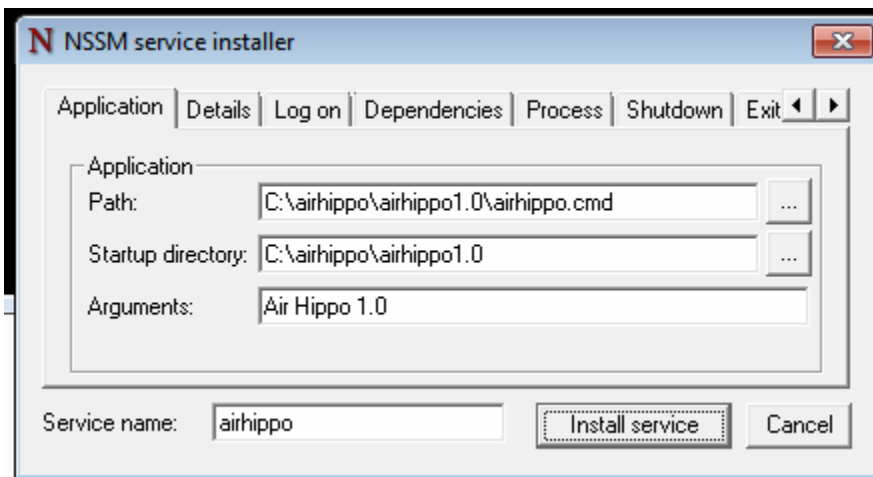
N NSSM service installer

Application | Details | Log on | Dependencies | Process | Shutdown | Exit

Application

Path: C:\airhippo\airhippo1.0\airhippo.cmd ...

Startup directory: C:\airhippo\airhippo1.0 ...

Arguments: Air Hippo 1.0

Service name: airhippo

Install service

Cancel